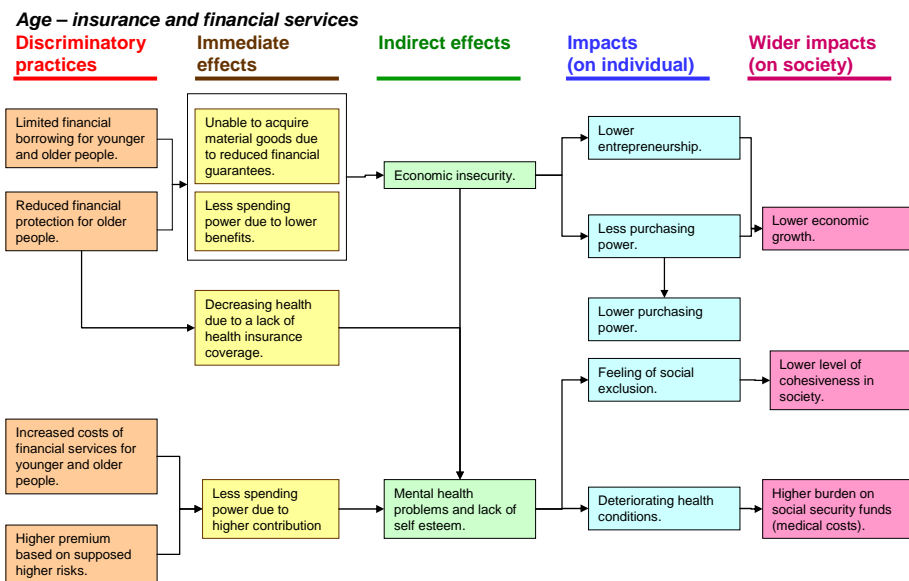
Age – insurance and financial services

Discriminatory practices

Immediate effects

Indirect effects

Impacts (on individual)

Wider impacts (on society)

Limited financial borrowing for younger and older people.

Reduced financial protection for older people.

Unable to acquire material goods due to reduced financial guarantees.

Less spending power due to lower benefits.

Economic insecurity.

Lower entrepreneurship.

Less purchasing power.

Lower economic growth.

Lower purchasing power.

Decreasing health due to a lack of health insurance coverage.

Feeling of social exclusion.

Lower level of cohesiveness in society.

Increased costs of financial services for younger and older people.

Higher premium based on supposed higher risks.

Less spending power due to higher contribution

Mental health problems and lack of self esteem.

Deteriorating health conditions.

Higher burden on social security funds (medical costs).